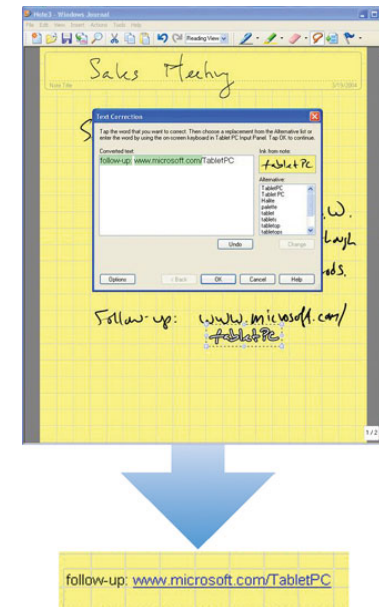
Note1 - Windows Journal
File Edit View Insert Actions Tools Help
Reading View

Sales Meeting

Note Title 3/15/2004

Text Correction

Tap the word that you want to correct. Then choose a replacement from the Alternative list or enter the word by using the on-screen keyboard in Tablet PC Input Panel. Tap OK to continue.

Converted text:
follow-up: www.microsoft.com/TabletPC

Ink from note:
TabletPC

Alternative:
TabletPC
Tablet PC
Halite
palette
tablet
tablets
tabletop
tabletops

Undo
Change

Options
< Back
OK
Cancel
Help

follow-up: www.microsoft.com/TabletPC

1/2

follow-up: www.microsoft.com/TabletPC